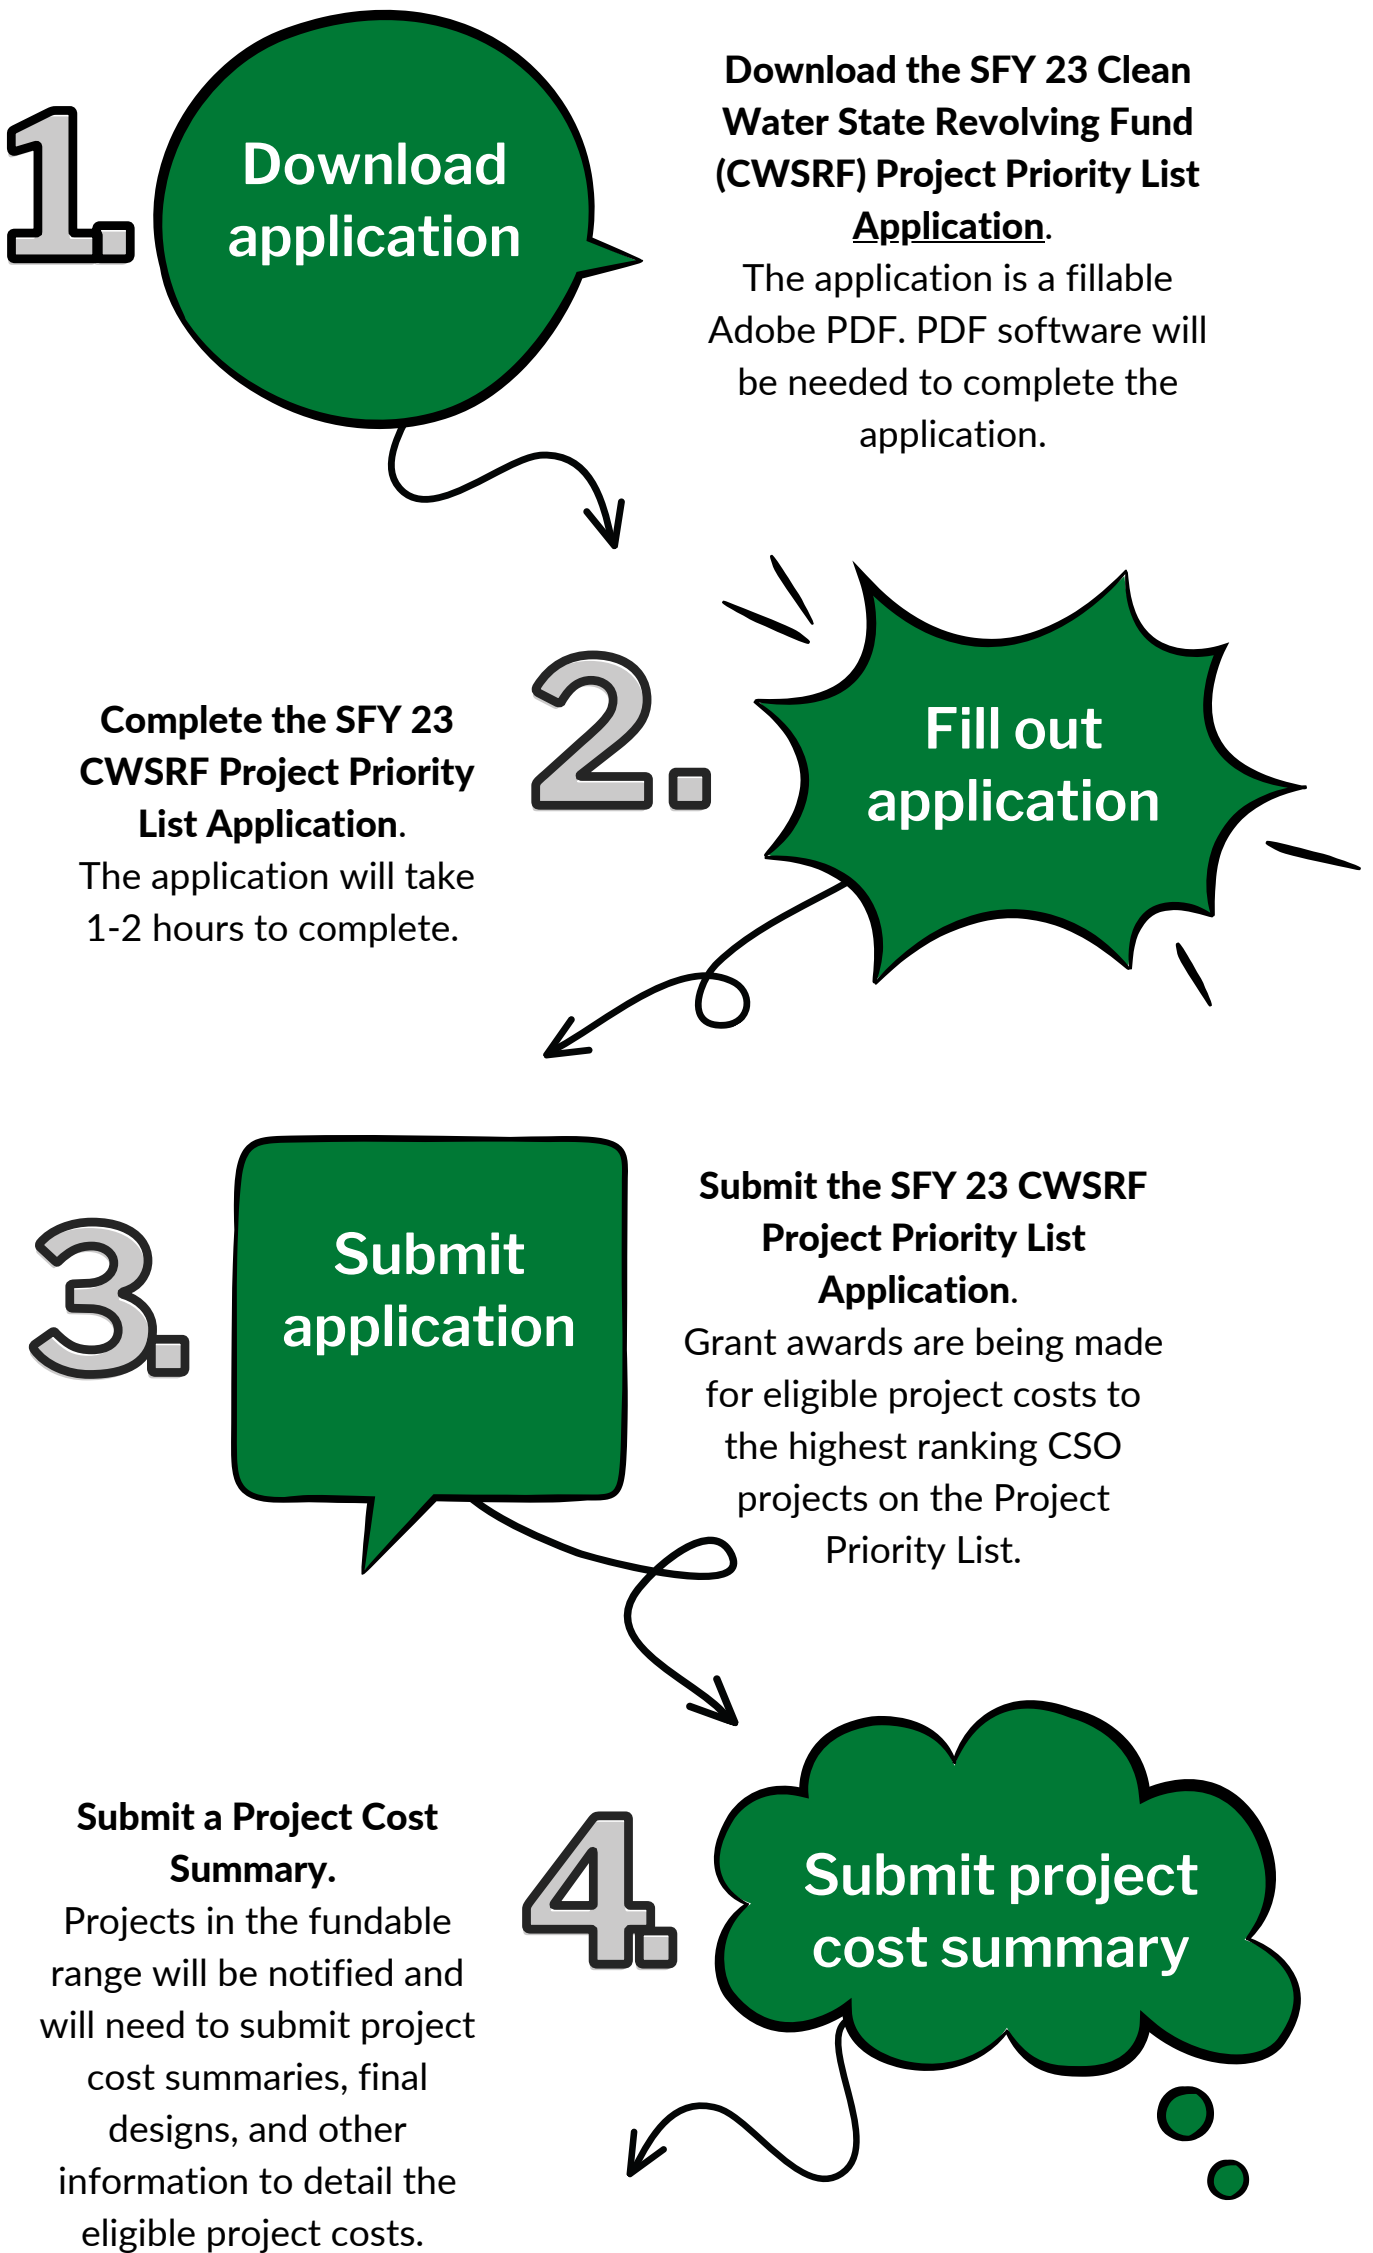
1.

Download application

Download the SFY 23 Clean Water State Revolving Fund (CWSRF) Project Priority List Application.
The application is a fillable Adobe PDF. PDF software will be needed to complete the application.

Complete the SFY 23 CWSRF Project Priority List Application.
The application will take 1-2 hours to complete.

2.

Fill out application

3.

Submit application

Submit the SFY 23 CWSRF Project Priority List Application.
Grant awards are being made for eligible project costs to the highest ranking CSO projects on the Project Priority List.

Submit a Project Cost Summary.
Projects in the fundable range will be notified and will need to submit project cost summaries, final designs, and other information to detail the eligible project costs.

4.

Submit project cost summary